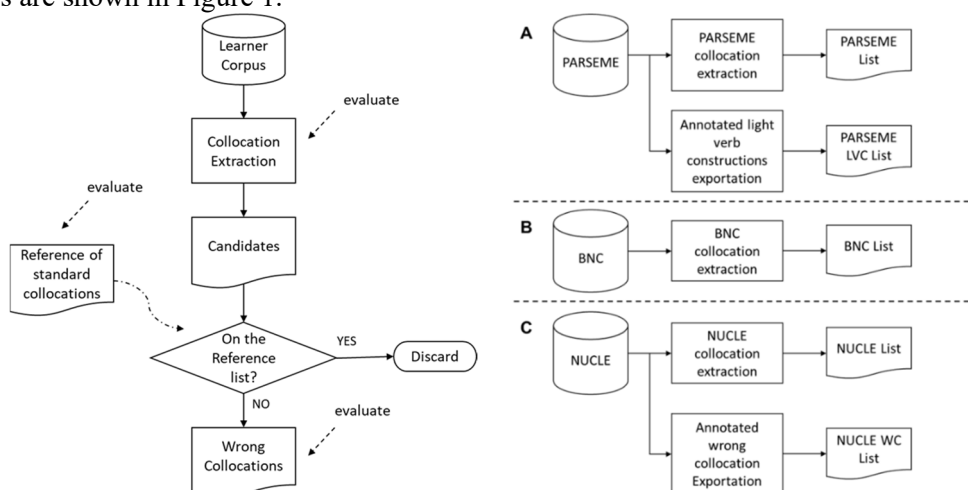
s are shown in Figure 1.

Learner Corpus

evaluate

Collocation Extraction

evaluate

Reference of standard collocations

Candidates

On the Reference list?

YES

Discard

NO

evaluate

Wrong Collocations

A

PARSEME

PARSEME collocation extraction

PARSEME List

Annotated light verb constructions exportation

PARSEME LVC List

B

BNC

BNC collocation extraction

BNC List

C

NUCLE

NUCLE collocation extraction

NUCLE List

Annotated wrong collocation Exportation

NUCLE WC List